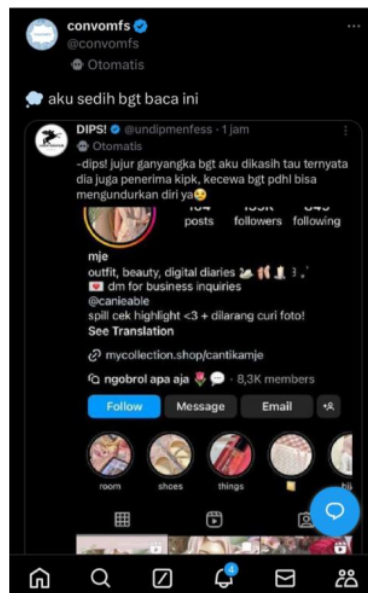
convomfs
@convomfs
Otomatis

aku sedih bgt baca ini

DIPS! @undipmenfess · 1 jam
Otomatis
-dips! jujur ganyangka bgt aku dikasih tau ternyata dia juga penerima kipk, kecewa bgt pdhl bisa mengundurkan diri ya😔

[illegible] posts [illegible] followers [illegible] following

mje
outfit, beauty, digital diaries
dm for business inquiries
@canieable
spill cek highlight <3 + dilarang curi foto!
See Translation

mycollection.shop/cantikamje

ngobrol apa aja · 8,3K members

Follow Message Email

room shoes things